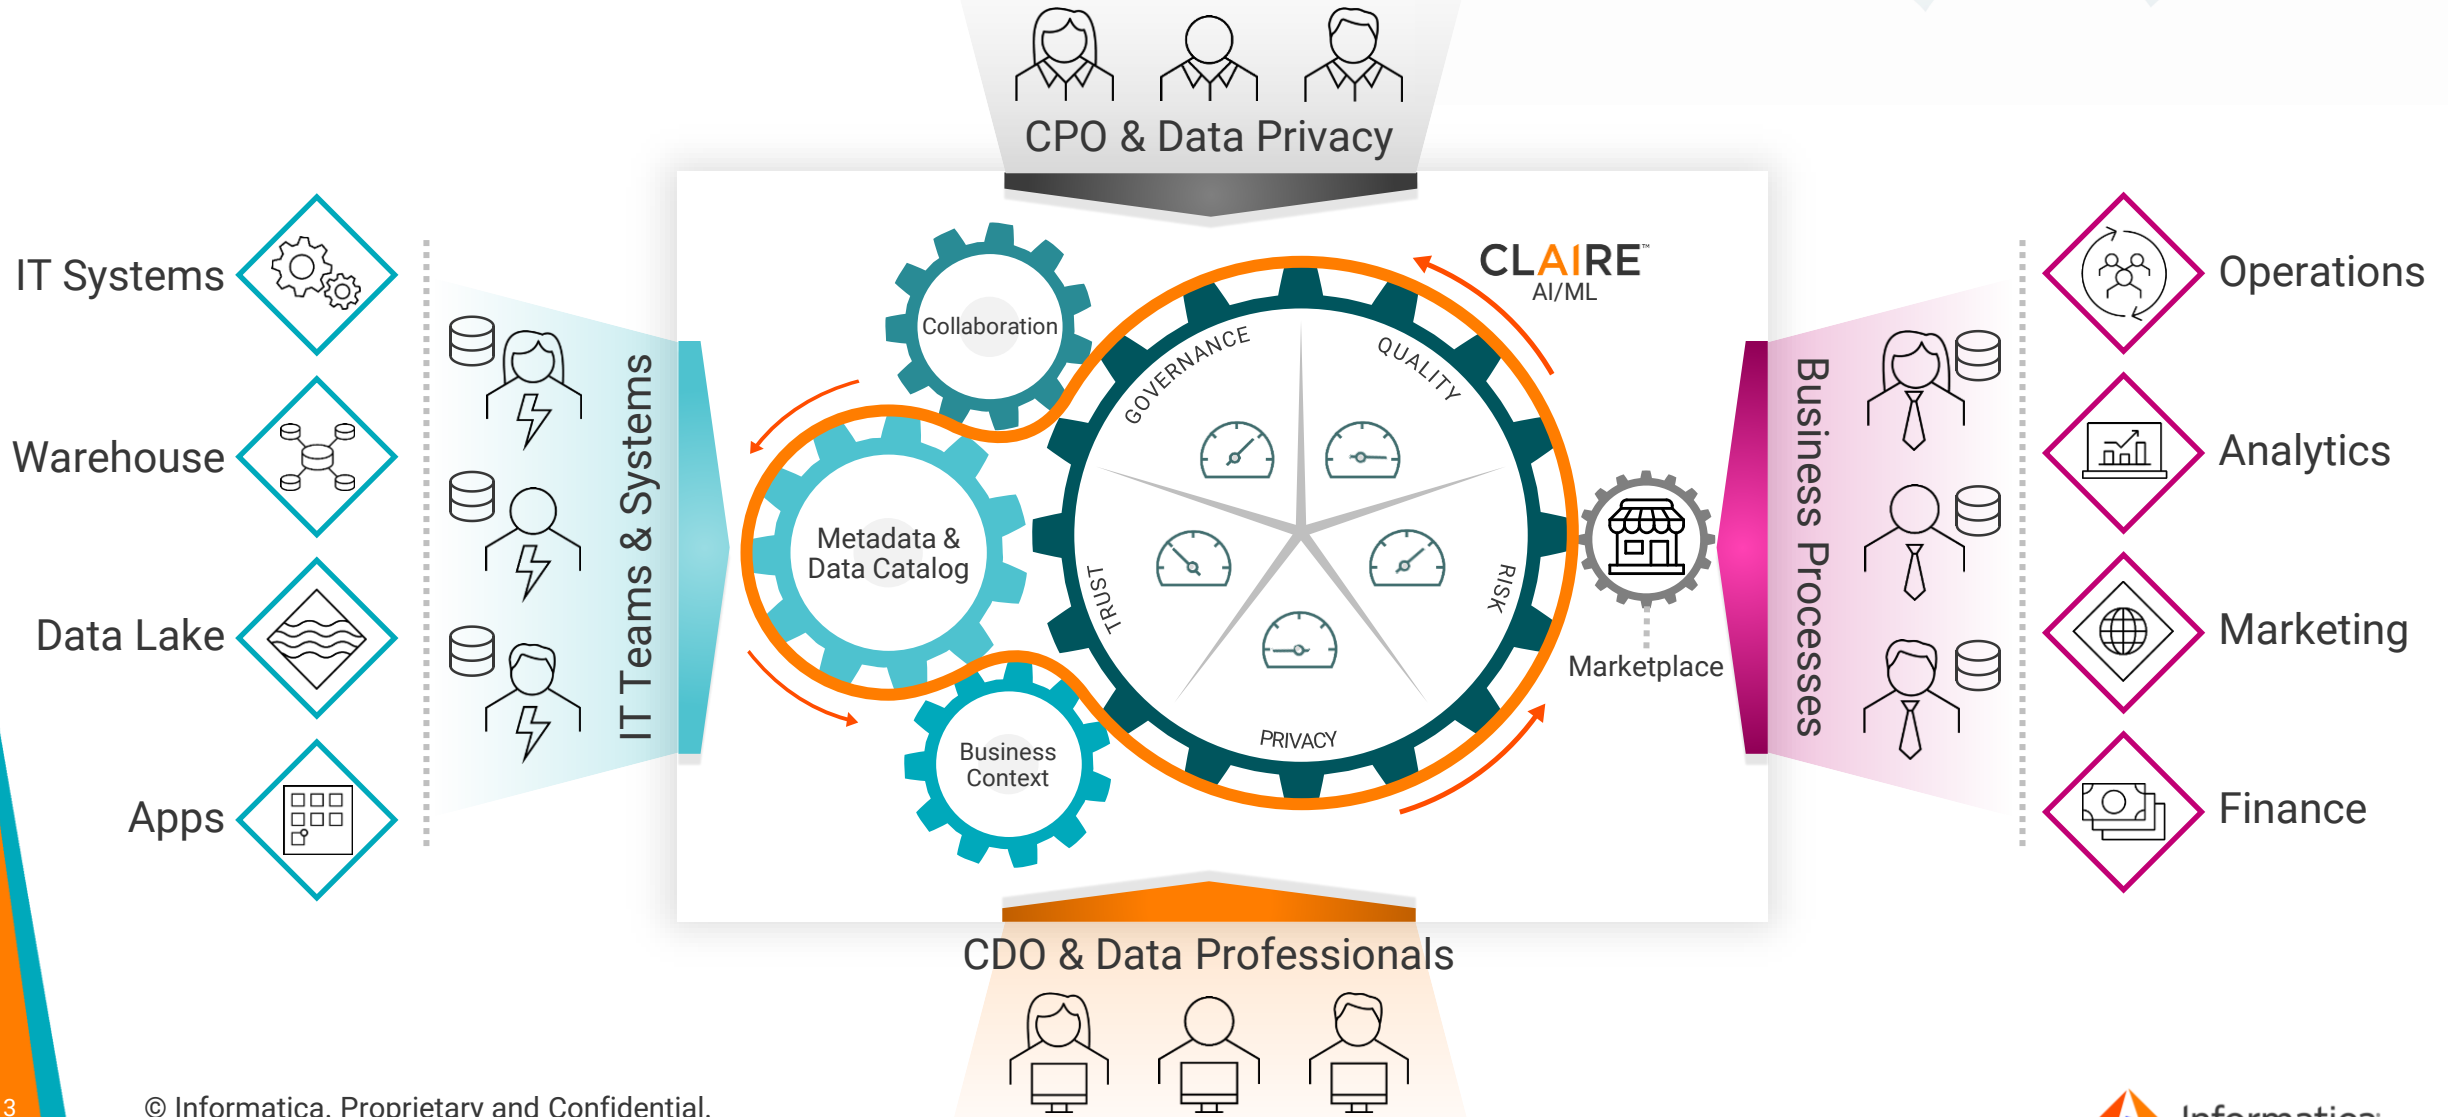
CPO & Data Privacy

IT Systems

Warehouse

Data Lake

Apps

IT Teams & Systems

Collaboration

Metadata & Data Catalog

Business Context

CLAIRE™
AI/ML

GOVERNANCE

QUALITY

TRUST

RISK

PRIVACY

Marketplace

Business Processes

Operations

Analytics

Marketing

Finance

CDO & Data Professionals

3

© Informatica. Proprietary and Confidential.

Informatica